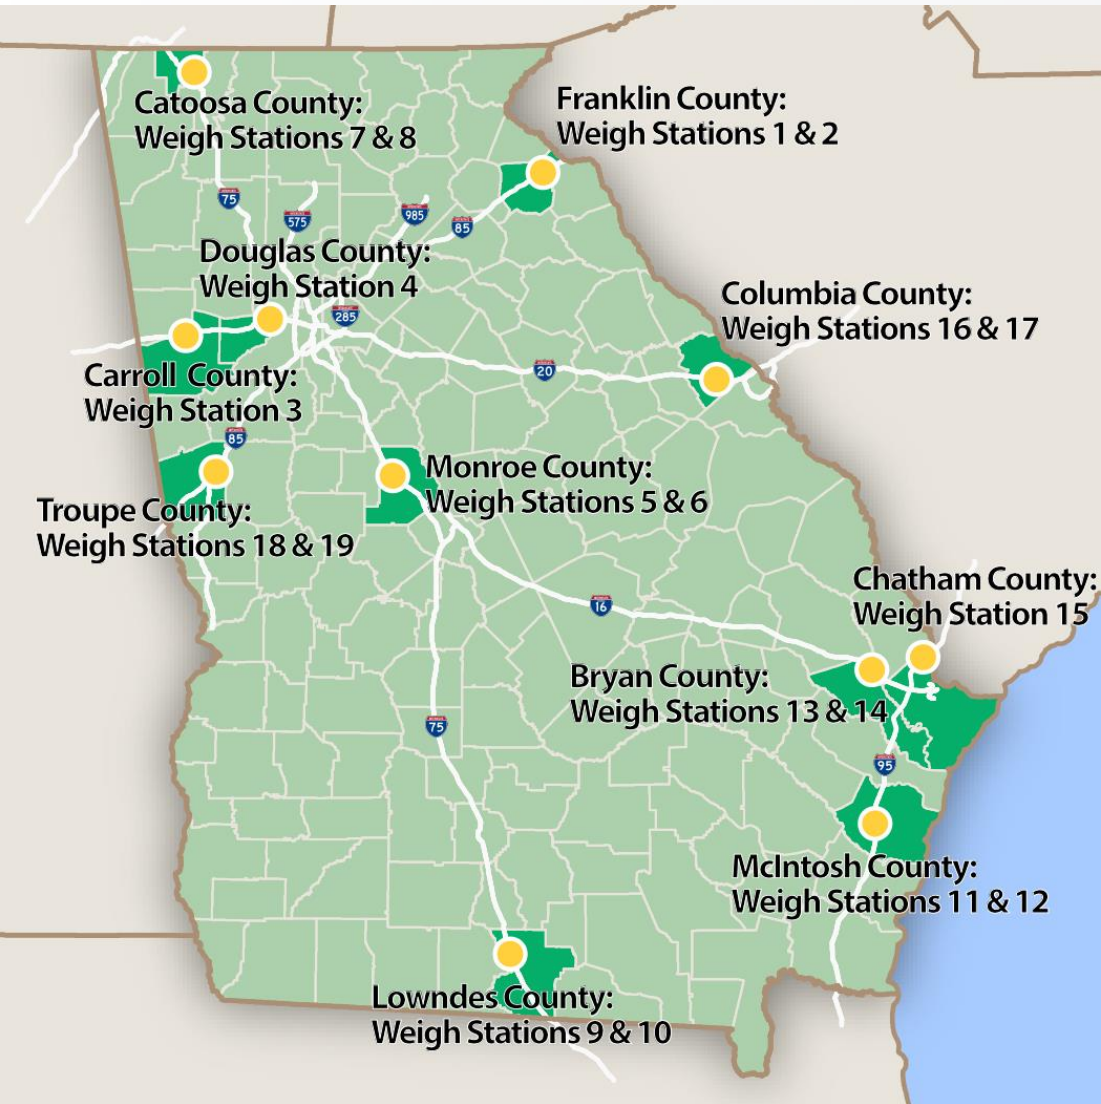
Catoosa County:
Weigh Stations 7 & 8

Franklin County:
Weigh Stations 1 & 2

75

575

985

85

Douglas County:
Weigh Station 4

285

Columbia County:
Weigh Stations 16 & 17

20

Carroll County:
Weigh Station 3

85

Monroe County:
Weigh Stations 5 & 6

Troupe County:
Weigh Stations 18 & 19

16

Chatham County:
Weigh Station 15

Bryan County:
Weigh Stations 13 & 14

75

95

McIntosh County:
Weigh Stations 11 & 12

Lowndes County:
Weigh Stations 9 & 10